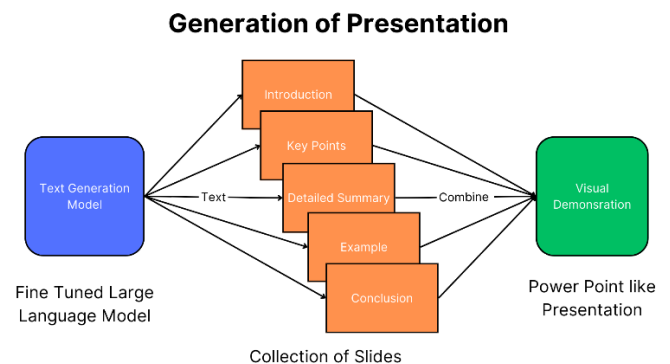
Generation of Presentation

Text Generation Model

Text

Introduction

Key Points

Detailed Summary

Example

Conclusion

Combine

Visual Demonsration

Fine Tuned Large Language Model

Collection of Slides

Power Point like Presentation